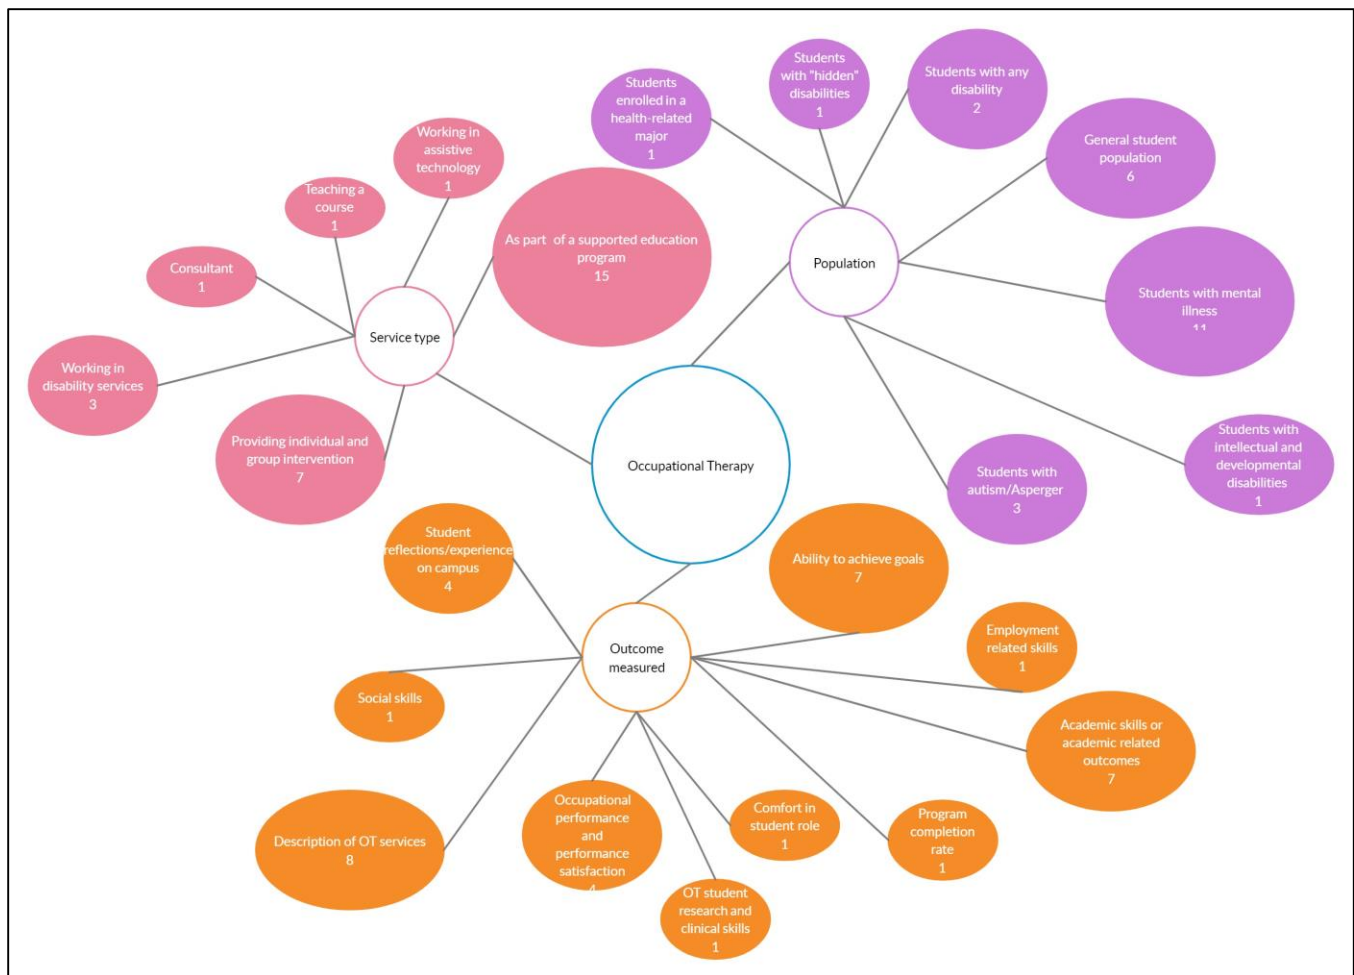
Students enrolled in a health-related major
1

Students with "hidden" disabilities
1

Students with any disability
2

General student population
6

Working in assistive technology
1

Teaching a course
1

As part of a supported education program
15

Population

Consultant
1

Students with mental illness
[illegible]

Service type

Working in disability services
3

Students with intellectual and developmental disabilities
1

Providing individual and group intervention
7

Occupational Therapy

Students with autism/Asperger
3

Student reflections/experience on campus
4

Ability to achieve goals
7

Outcome measured

Employment related skills
1

Social skills
1

Academic skills or academic related outcomes
7

Occupational performance and performance satisfaction
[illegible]

Comfort in student role
1

Program completion rate
1

Description of OT services
8

OT student research and clinical skills
1